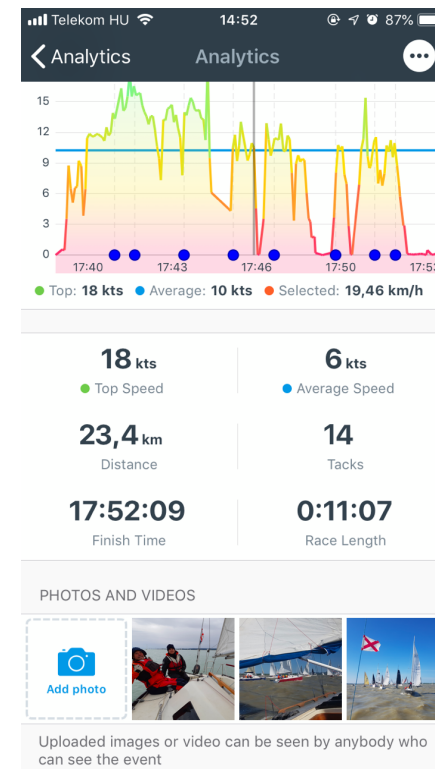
Telekom HU 14:52 87%

Analytics Analytics

15
12
9
6
3
0
17:40 17:43 17:46 17:50 17:5

Top: 18 kts Average: 10 kts Selected: 19,46 km/h

18 kts
Top Speed

6 kts
Average Speed

23,4 km
Distance

14
Tacks

17:52:09
Finish Time

0:11:07
Race Length

PHOTOS AND VIDEOS

Add photo

Uploaded images or video can be seen by anybody who can see the event